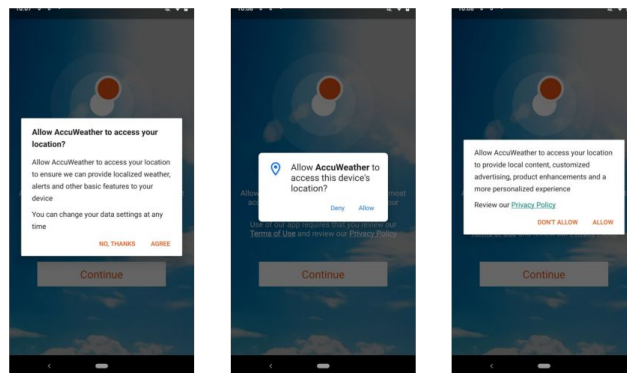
10:07

Allow AccuWeather to access your location?

Allow AccuWeather to access your location to ensure we can provide localized weather, alerts and other basic features to your device

You can change your data settings at any time

NO, THANKS AGREE

Continue

10:08

Allow AccuWeather to access this device's location?

Deny Allow

Allow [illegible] most acc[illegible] ue

Use of our app requires that you review our Terms of Use and review our Privacy Policy

Continue

10:08

Allow AccuWeather to access your location to provide local content, customized advertising, product enhancements and a more personalized experience

Review our Privacy Policy

DON'T ALLOW ALLOW

Continue